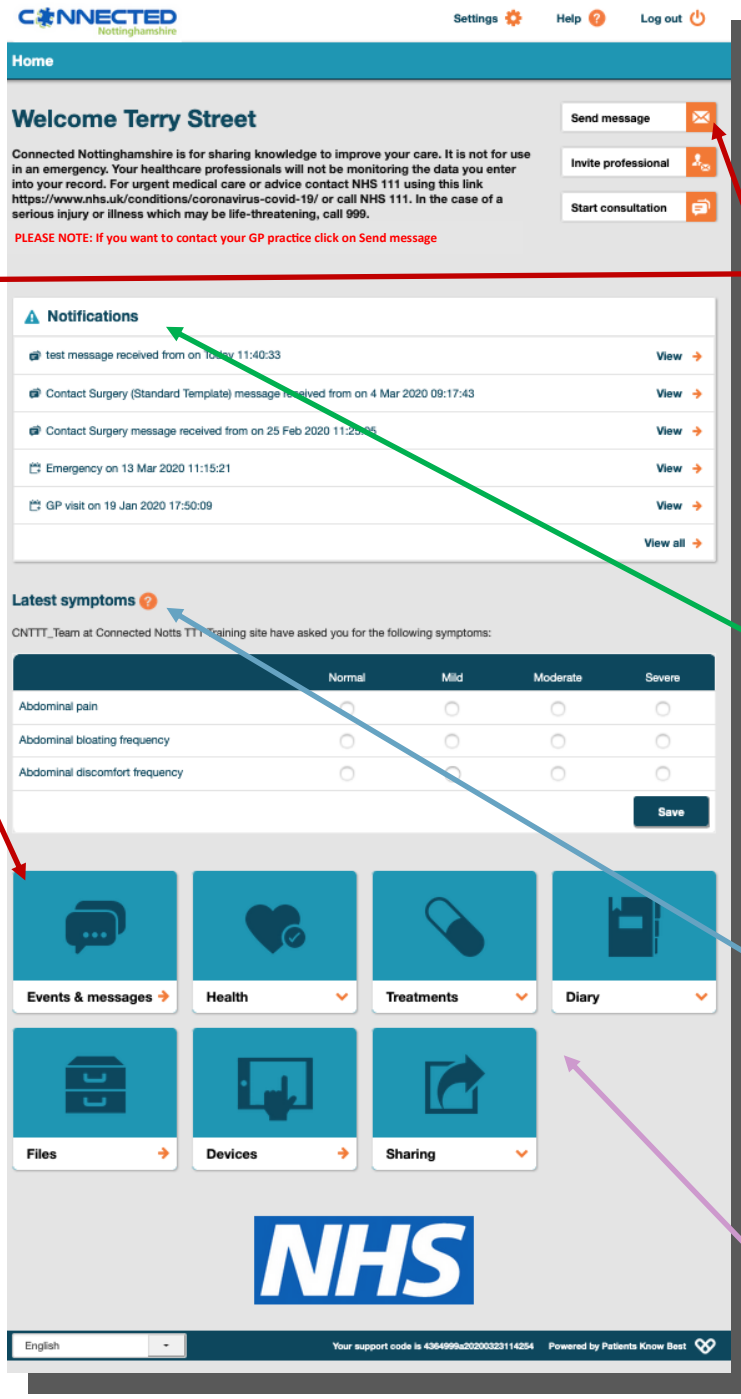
CONNECTED Nottinghamshire

Settings Help Log out

Home

Welcome Terry Street

Connected Nottinghamshire is for sharing knowledge to improve your care. It is not for use in an emergency. Your healthcare professionals will not be monitoring the data you enter into your record. For urgent medical care or advice contact NHS 111 using this link https://www.nhs.uk/conditions/coronavirus-covid-19/ or call NHS 111. In the case of a serious injury or illness which may be life-threatening, call 999.

PLEASE NOTE: If you want to contact your GP practice click on Send message

Send message

Invite professional

Start consultation

Notifications

test message received from on Today 11:40:33 View

Contact Surgery (Standard Template) message received from on 4 Mar 2020 09:17:43 View

Contact Surgery message received from on 25 Feb 2020 11:25:05 View

Emergency on 13 Mar 2020 11:15:21 View

GP visit on 19 Jan 2020 17:50:09 View

View all

Latest symptoms

CNTTT_Team at Connected Notts TTT Training site have asked you for the following symptoms:

| | Normal | Mild | Moderate | Severe |
|---|---|---|---|---|
| Abdominal pain | | | | |
| Abdominal bloating frequency | | | | |
| Abdominal discomfort frequency | | | | |

Save

Events & messages

Health

Treatments

Diary

Files

Devices

Sharing

NHS

English

Your support code is 4364999a20200323114254 Powered by Patients Know Best